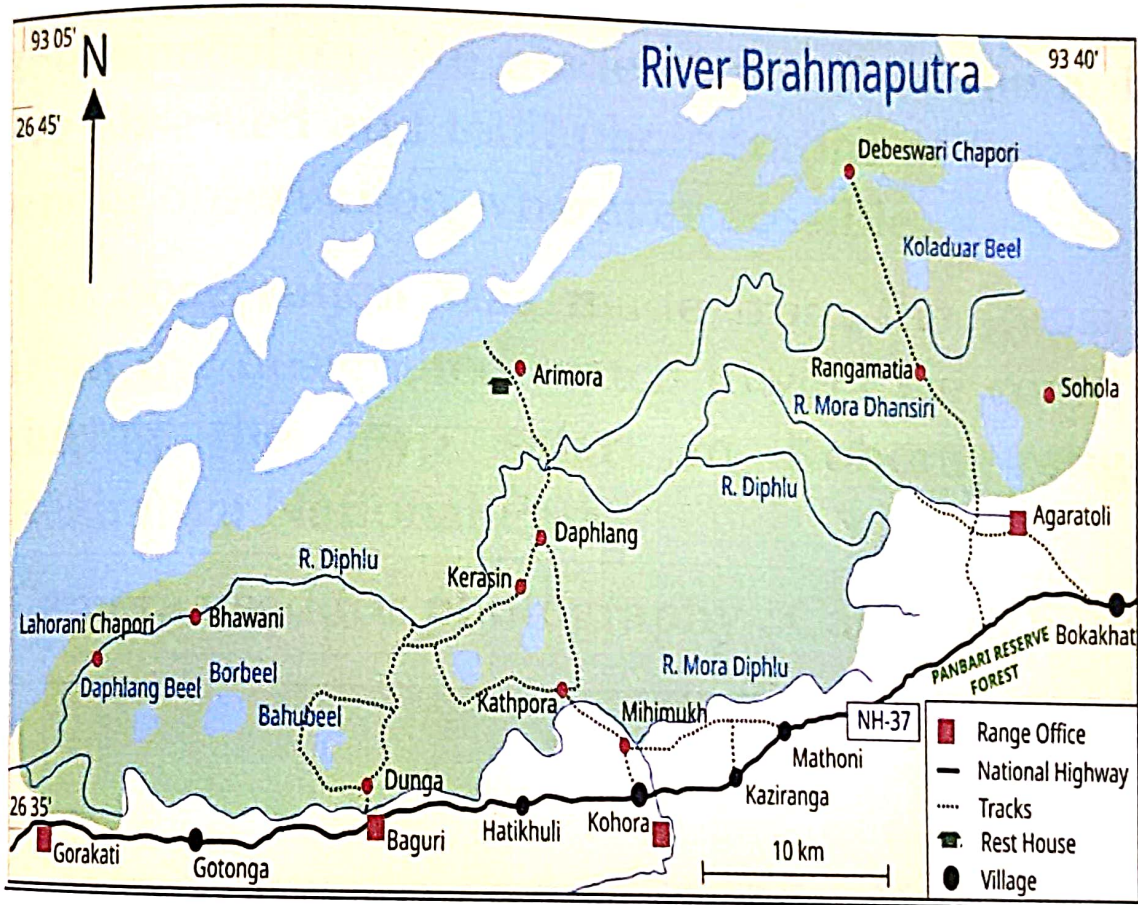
93 05'
N
26 45'
River Brahmaputra
93 40'
Debeswari Chapori
Koladuar Beel
Arimora
Rangamatia
Sohola
R. Mora Dhansiri
R. Diphlu
Agaratoli
Daphlang
R. Diphlu
Kerasin
Bhawani
Lahorani Chapori
Borbeel
Daphlang Beel
Bahubeel
R. Mora Diphlu
Kathpora
Mihimukh
PANBARI RESERVE FOREST
Bokakhat
NH-37
Mathoni
Kaziranga
Dunga
26 35'
Gorakati
Gotonga
Baguri
Hatikhuli
Kohora
10 km
Range Office
National Highway
Tracks
Rest House
Village